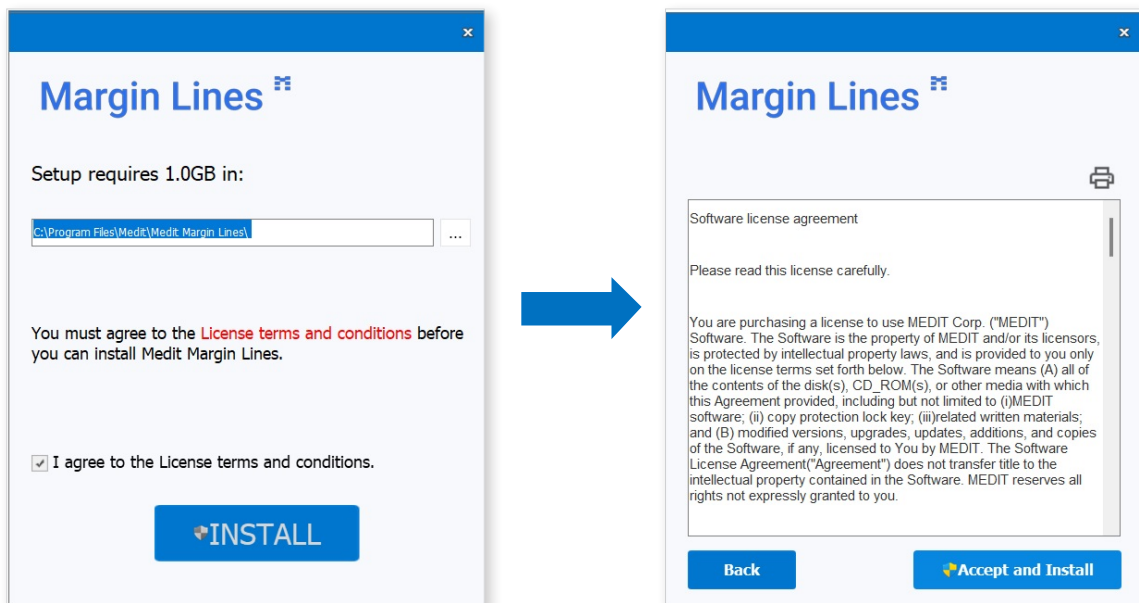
×

Margin Lines

Setup requires 1.0GB in:

C:\Program Files\Medit\Medit Margin Lines\

...

You must agree to the License terms and conditions before you can install Medit Margin Lines.

I agree to the License terms and conditions.

INSTALL

×

Margin Lines

Software license agreement

Please read this license carefully.

You are purchasing a license to use MEDIT Corp. ("MEDIT") Software. The Software is the property of MEDIT and/or its licensors, is protected by intellectual property laws, and is provided to you only on the license terms set forth below. The Software means (A) all of the contents of the disk(s), CD_ROM(s), or other media with which this Agreement provided, including but not limited to (i)MEDIT software; (ii) copy protection lock key; (iii)related written materials; and (B) modified versions, upgrades, updates, additions, and copies of the Software, if any, licensed to You by MEDIT. The Software License Agreement("Agreement") does not transfer title to the intellectual property contained in the Software. MEDIT reserves all rights not expressly granted to you.

Back

Accept and Install